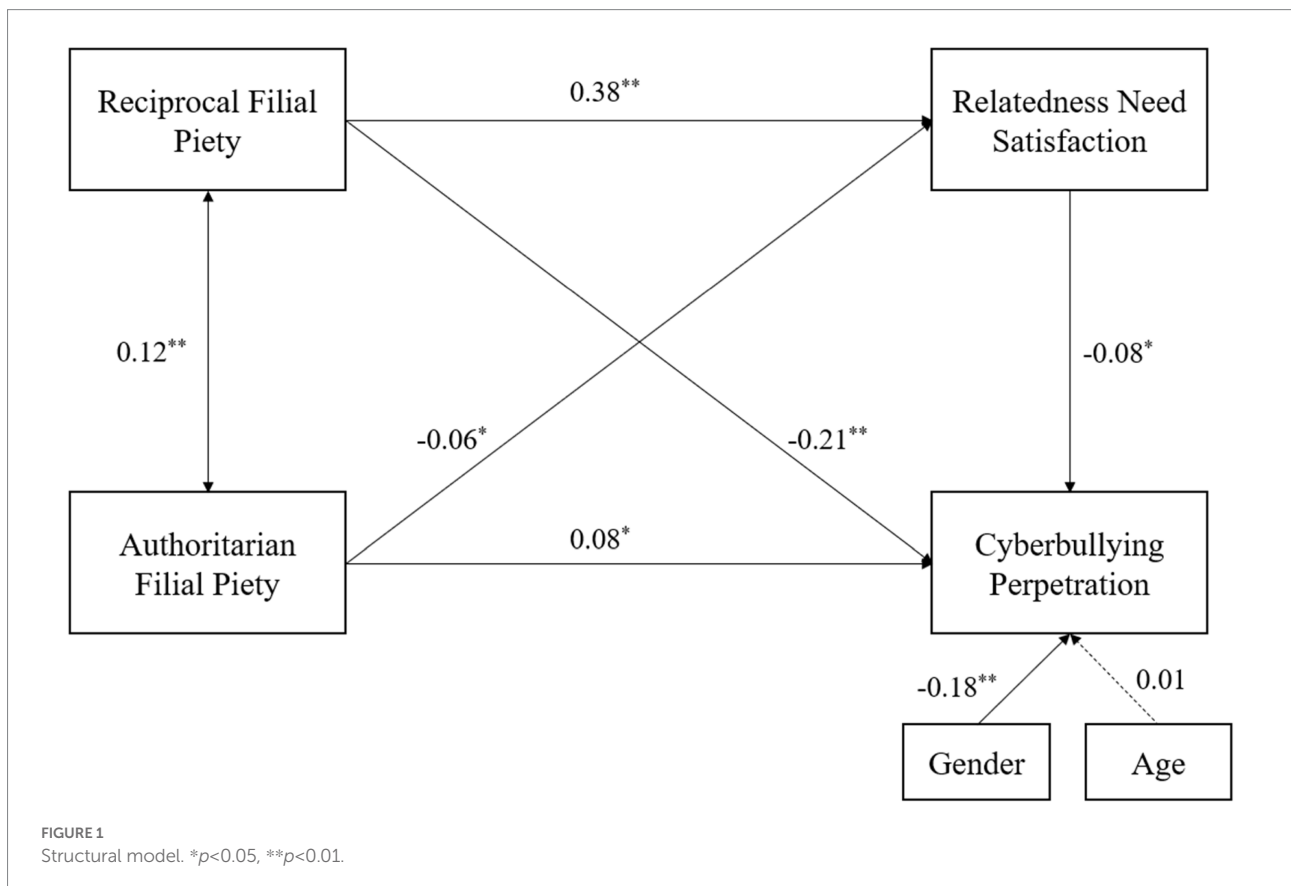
Reciprocal Filial Piety

$0.38^{**}$

Relatedness Need Satisfaction

$0.12^{**}$

$-0.08^{*}$

$-0.06^{*}$

$-0.21^{**}$

Authoritarian Filial Piety

$0.08^{*}$

Cyberbullying Perpetration

$-0.18^{**}$

0.01

Gender

Age

FIGURE 1
Structural model. *$p$<0.05, **$p$<0.01.